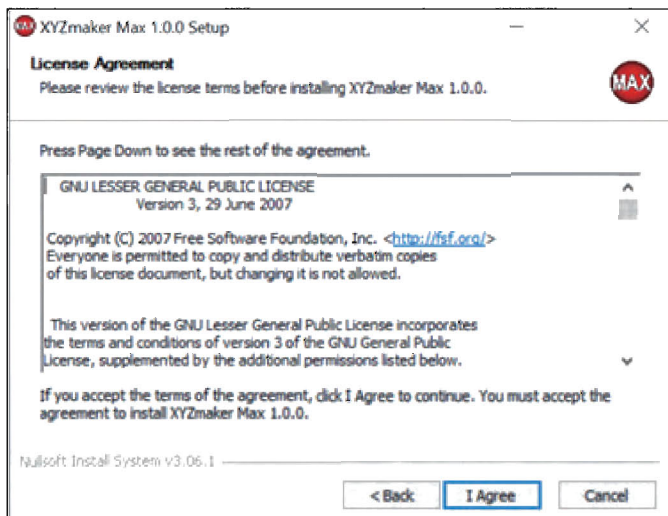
XYZmaker Max 1.0.0 Setup

License Agreement
Please review the license terms before installing XYZmaker Max 1.0.0.

MAX

Press Page Down to see the rest of the agreement.

GNU LESSER GENERAL PUBLIC LICENSE
Version 3, 29 June 2007

Copyright (C) 2007 Free Software Foundation, Inc. <http://fsf.org/>
Everyone is permitted to copy and distribute verbatim copies
of this license document, but changing it is not allowed.

This version of the GNU Lesser General Public License incorporates
the terms and conditions of version 3 of the GNU General Public
License, supplemented by the additional permissions listed below.

If you accept the terms of the agreement, click I Agree to continue. You must accept the agreement to install XYZmaker Max 1.0.0.

Nullsoft Install System v3.06.1

< Back I Agree Cancel